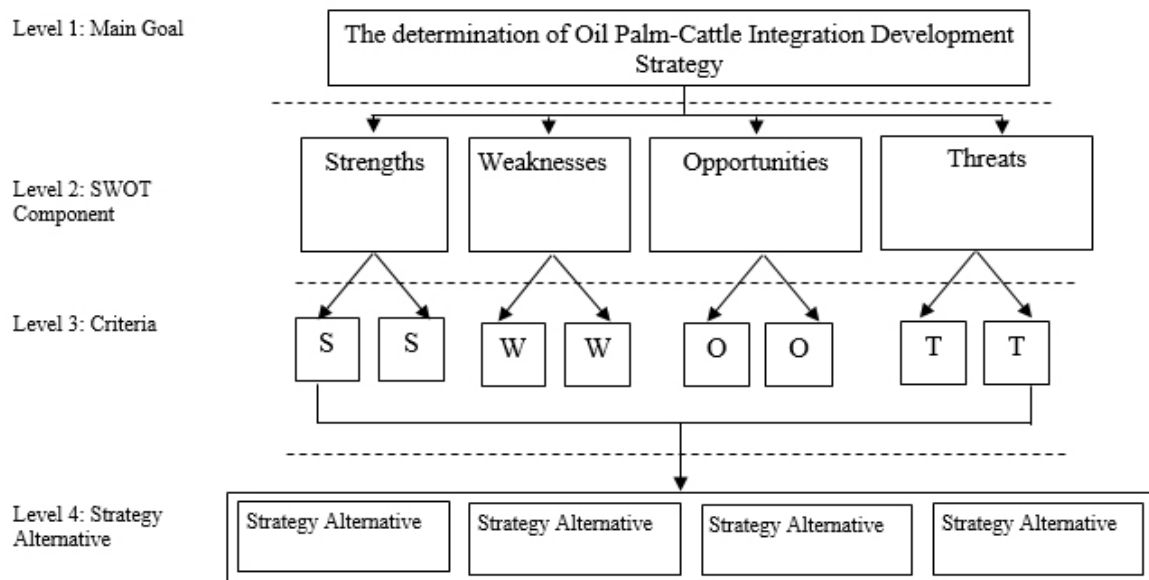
Level 1: Main Goal

The determination of Oil Palm-Cattle Integration Development Strategy

Level 2: SWOT Component

Strengths

Weaknesses

Opportunities

Threats

Level 3: Criteria

S

S

W

W

O

O

T

T

Level 4: Strategy Alternative

Strategy Alternative

Strategy Alternative

Strategy Alternative

Strategy Alternative